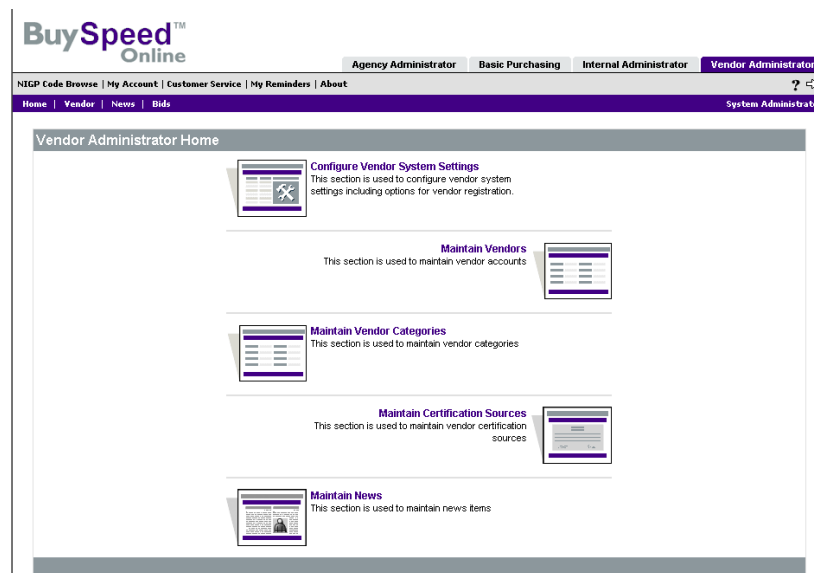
BuySpeed™ Online

Agency Administrator | Basic Purchasing | Internal Administrator | Vendor Administrator

NIGP Code Browse | My Account | Customer Service | My Reminders | About

?

Home | Vendor | News | Bids

System Administrat

Vendor Administrator Home

Configure Vendor System Settings
This section is used to configure vendor system settings including options for vendor registration.

Maintain Vendors
This section is used to maintain vendor accounts

Maintain Vendor Categories
This section is used to maintain vendor categories

Maintain Certification Sources
This section is used to maintain vendor certification sources

Maintain News
This section is used to maintain news items